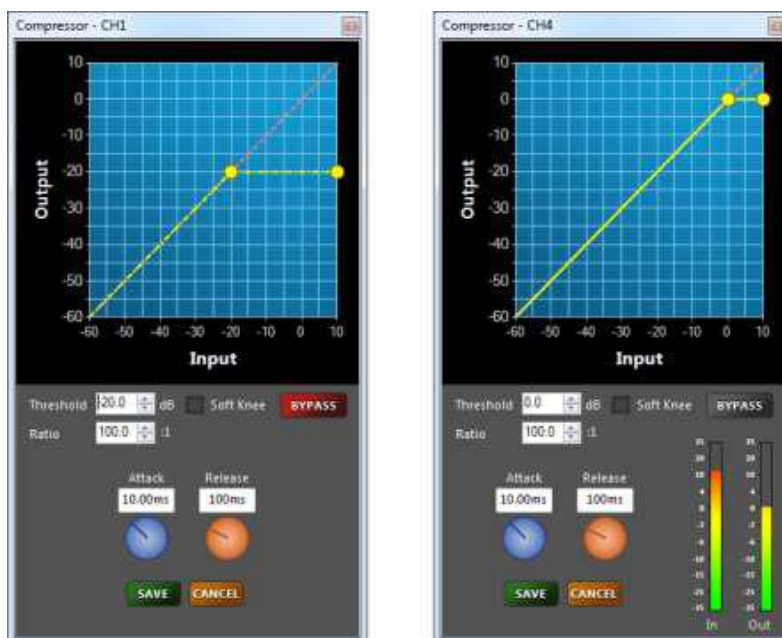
Compressor - CH1

10
0
-10
-20
-30
-40
-50
-60
Output
-60 -50 -40 -30 -20 -10 0 10
Input

Threshold -20.0 dB Soft Knee BYPASS
Ratio 100.0 :1

Attack
10.00ms
Release
100ms

SAVE CANCEL

Compressor - CH4

10
0
-10
-20
-30
-40
-50
-60
Output
-60 -50 -40 -30 -20 -10 0 10
Input

Threshold 0.0 dB Soft Knee BYPASS
Ratio 100.0 :1

Attack
10.00ms
Release
100ms

SAVE CANCEL

In Out